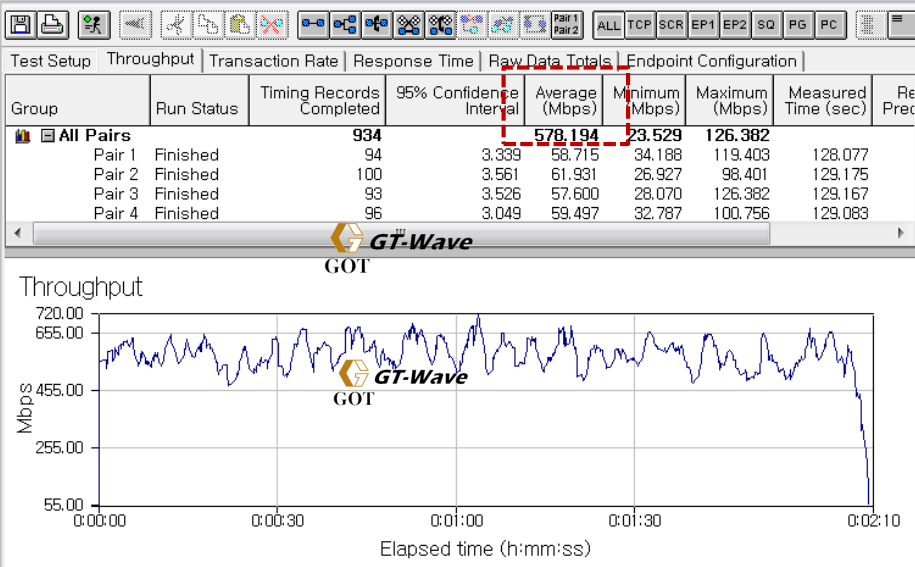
Pair 1 Pair 2 ALL TCP SCR EP1 EP2 SQ PG PC

Test Setup | Throughput | Transaction Rate | Response Time | Raw Data Totals | Endpoint Configuration

| Group | Run Status | Timing Records Completed | 95% Confidence Interval | Average (Mbps) | Minimum (Mbps) | Maximum (Mbps) | Measured Time (sec) | Re Prec |
|---|---|---|---|---|---|---|---|---|
| All Pairs | | 934 | | 578.194 | 23.529 | 126.382 | | |
| Pair 1 | Finished | 94 | 3.339 | 58.715 | 34.188 | 119.403 | 128.077 | |
| Pair 2 | Finished | 100 | 3.561 | 61.931 | 26.927 | 98.401 | 129.175 | |
| Pair 3 | Finished | 93 | 3.526 | 57.600 | 28.070 | 126.382 | 129.167 | |
| Pair 4 | Finished | 96 | 3.049 | 59.497 | 32.787 | 100.756 | 129.083 | |

GT-Wave
GOT

Throughput

720.00
655.00
455.00
255.00
55.00

Mbps

GT-Wave
GOT

0:00:00 0:00:30 0:01:00 0:01:30 0:02:10

Elapsed time (h:mm:ss)